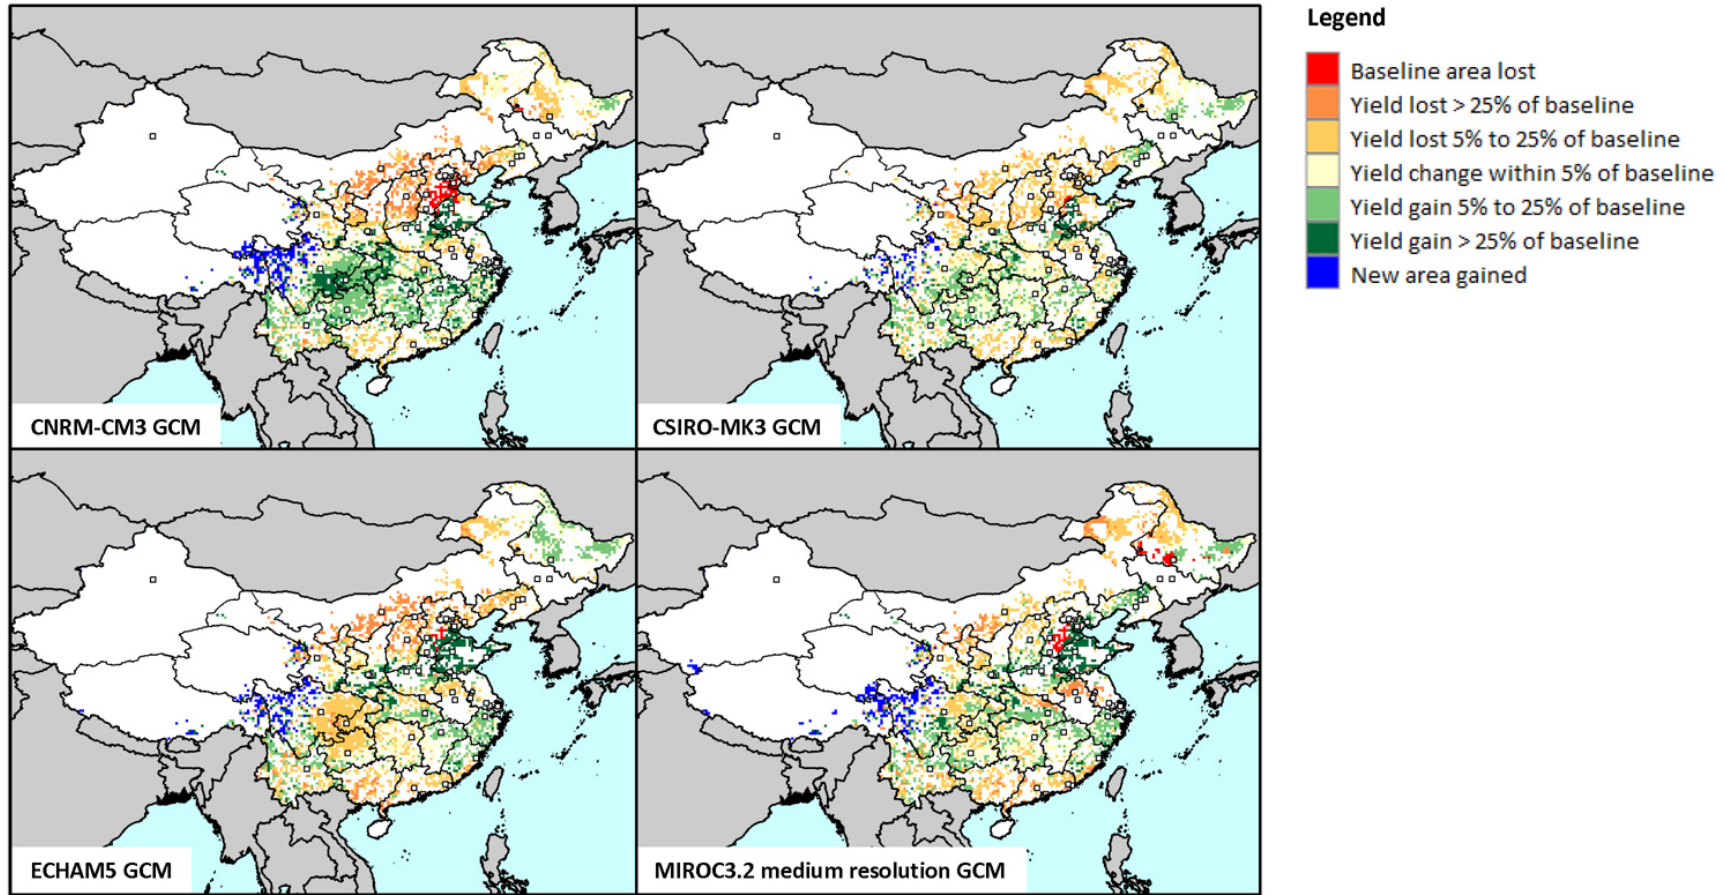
CNRM-CM3 GCM

CSIRO-MK3 GCM

ECHAM5 GCM

MIROC3.2 medium resolution GCM

Legend
Baseline area lost
Yield lost > 25% of baseline
Yield lost 5% to 25% of baseline
Yield change within 5% of baseline
Yield gain 5% to 25% of baseline
Yield gain > 25% of baseline
New area gained